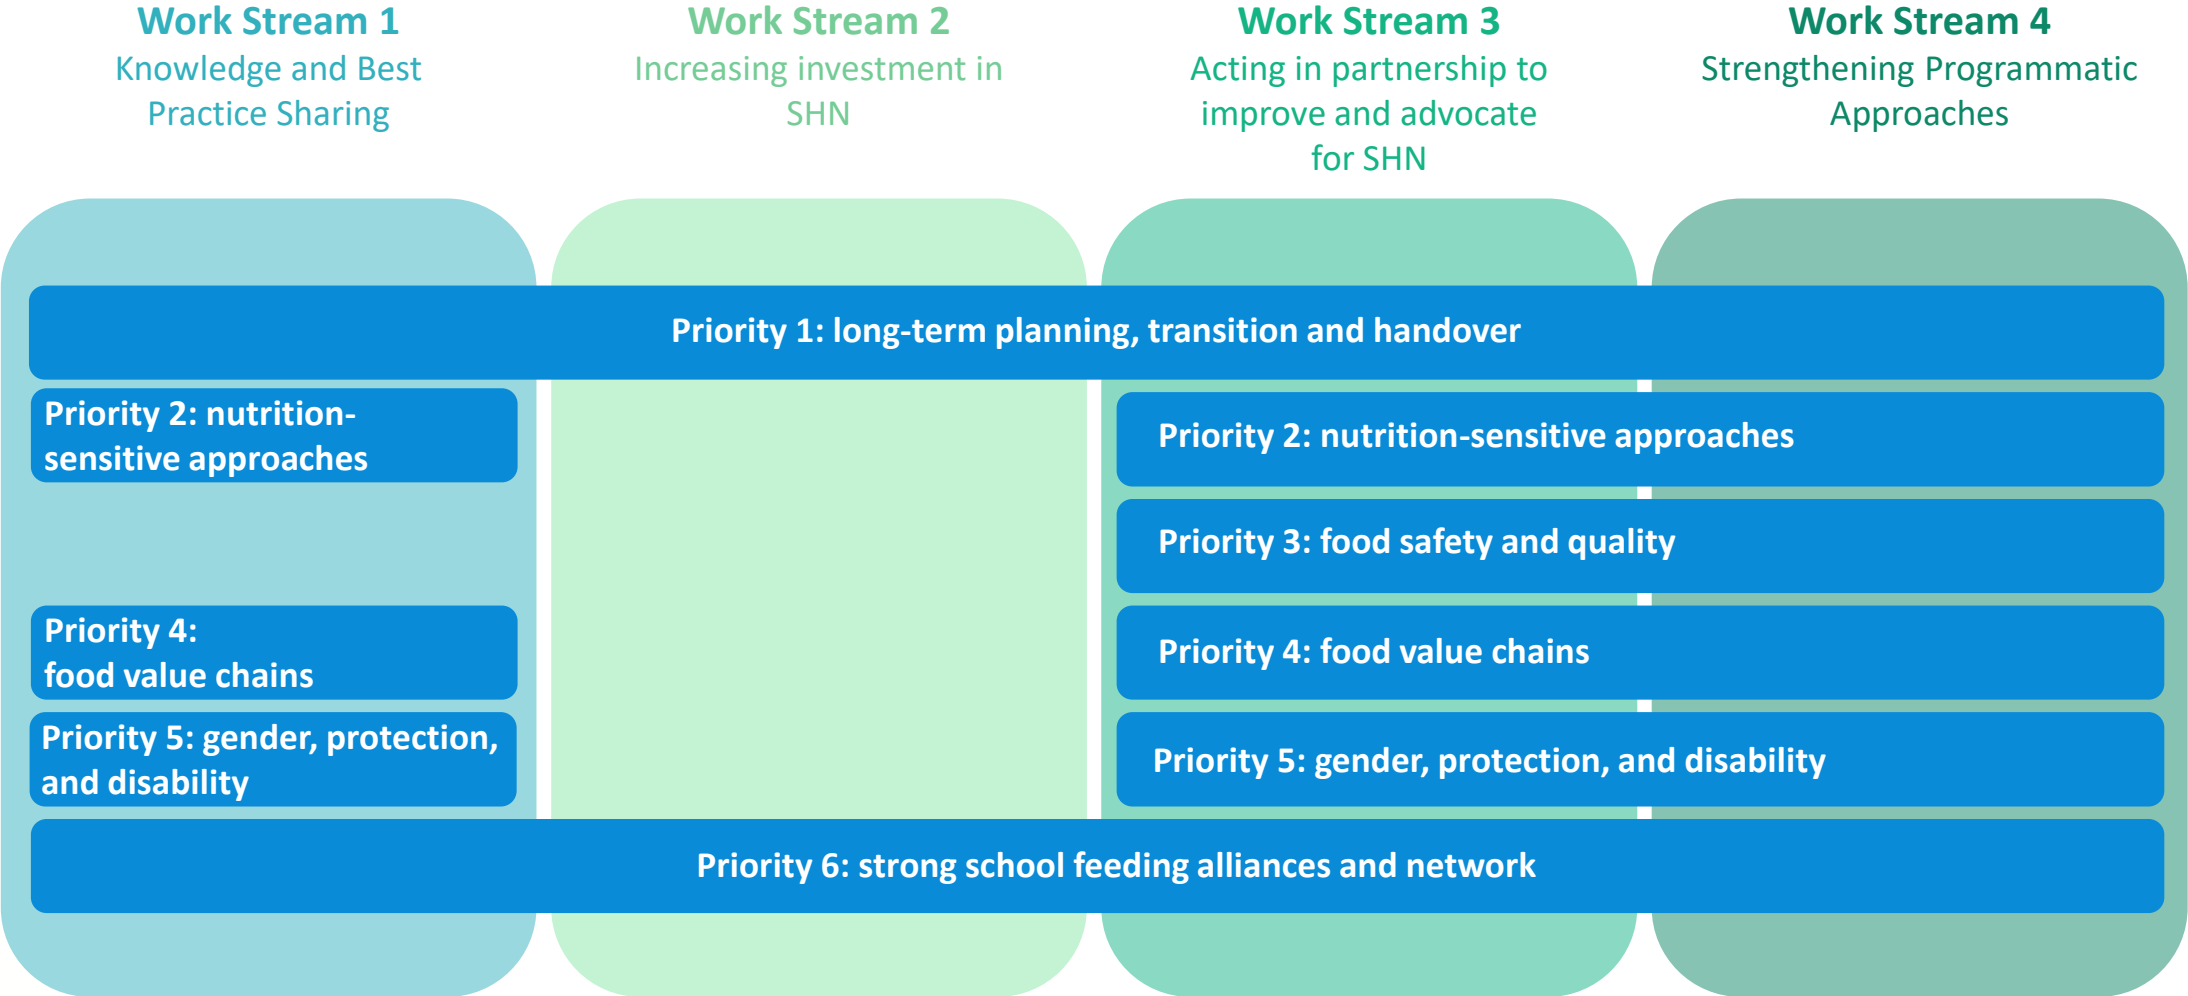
Work Stream 1
Knowledge and Best Practice Sharing

Work Stream 2
Increasing investment in SHN

Work Stream 3
Acting in partnership to improve and advocate for SHN

Work Stream 4
Strengthening Programmatic Approaches

Priority 1: long-term planning, transition and handover

Priority 2: nutrition-sensitive approaches

Priority 2: nutrition-sensitive approaches

Priority 3: food safety and quality

Priority 4: food value chains

Priority 4: food value chains

Priority 5: gender, protection, and disability

Priority 5: gender, protection, and disability

Priority 6: strong school feeding alliances and network